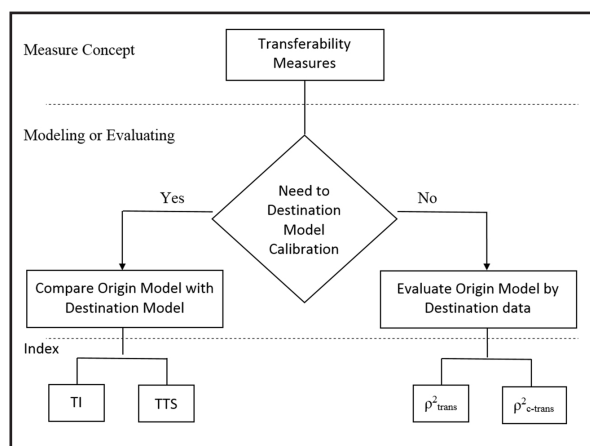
Measure Concept

Transferability Measures

Modeling or Evaluating

Need to Destination Model Calibration

Yes

No

Compare Origin Model with Destination Model

Evaluate Origin Model by Destination data

Index

TI

TTS

$\rho^2_{trans}$

$\rho^2_{c\text{-}trans}$